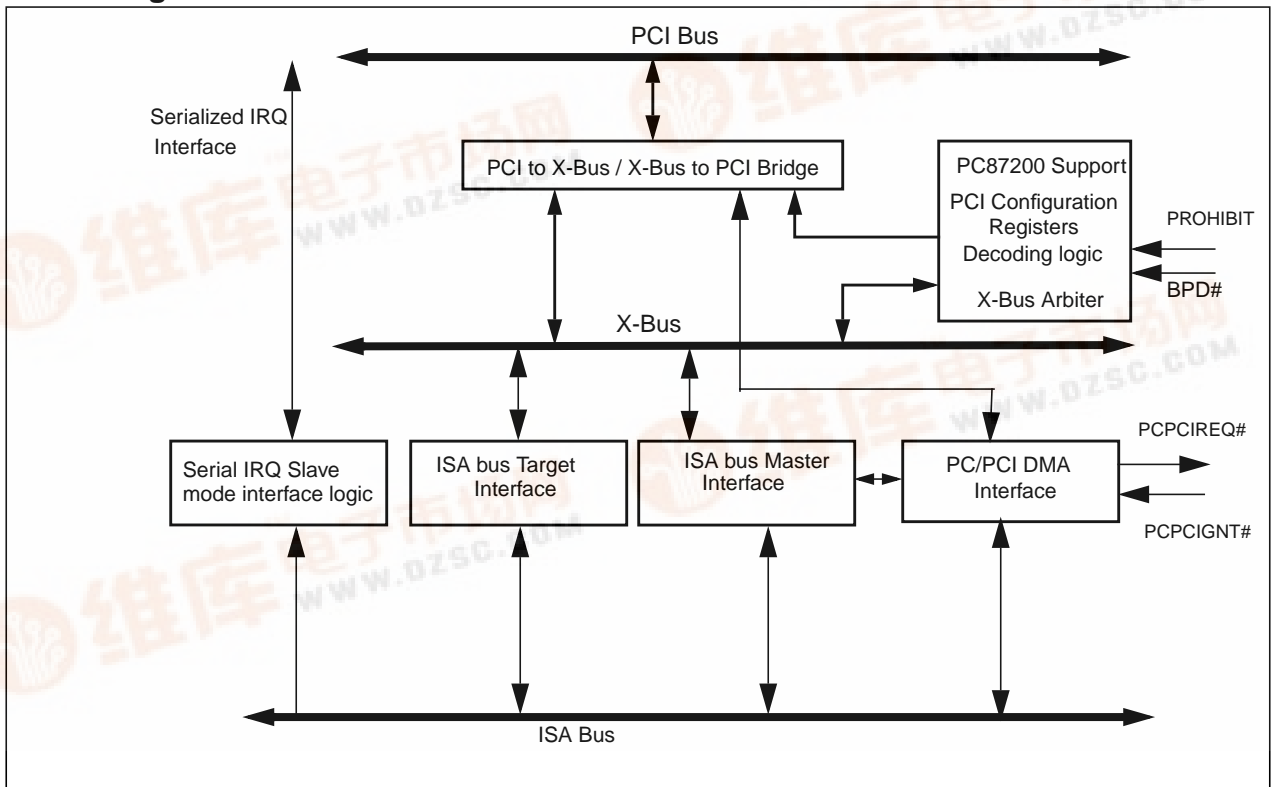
PCI Bus

Serialized IRQ Interface

PCI to X-Bus / X-Bus to PCI Bridge

PC87200 Support
PCI Configuration Registers
Decoding logic
X-Bus Arbiter

PROHIBIT

BPD#

X-Bus

PCPCIREQ#

Serial IRQ Slave mode interface logic

ISA bus Target Interface

ISA bus Master Interface

PC/PCI DMA Interface

PCPCIGNT#

ISA Bus